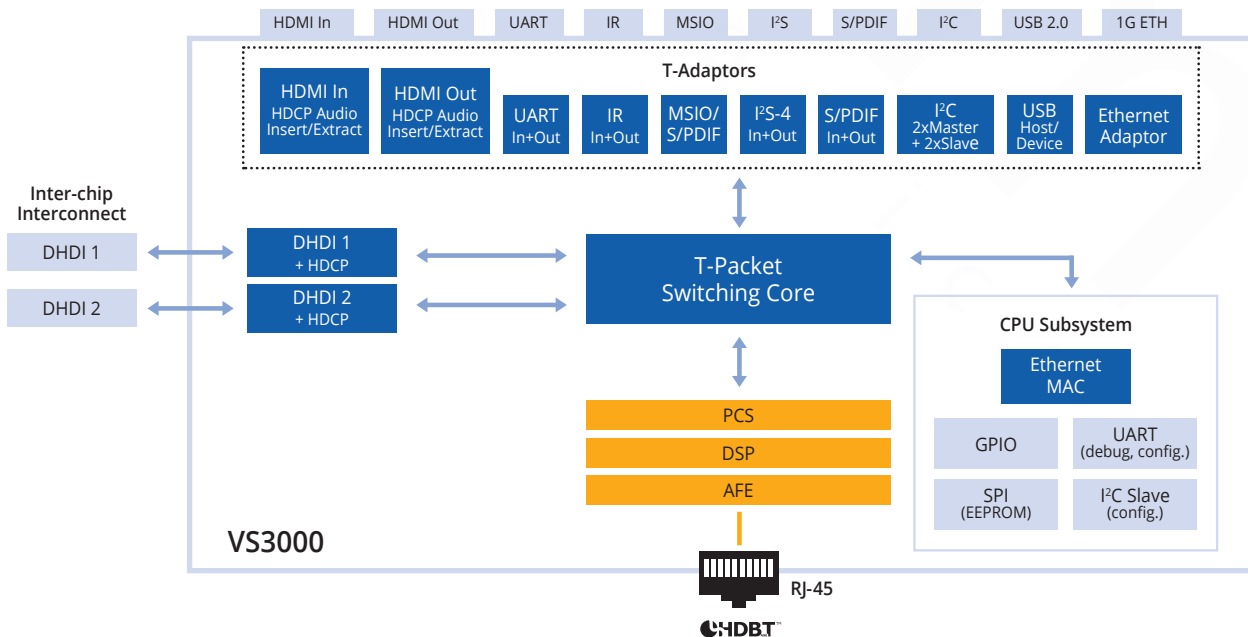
HDMI In HDMI Out UART IR MSIO I$^2$S S/PDIF I$^2$C USB 2.0 1G ETH

T-Adaptors

HDMI In
HDCP Audio Insert/Extract

HDMI Out
HDCP Audio Insert/Extract

UART
In+Out

IR
In+Out

MSIO/
S/PDIF

I$^2$S-4
In+Out

S/PDIF
In+Out

I$^2$C
2xMaster
+ 2xSlave

USB
Host/
Device

Ethernet
Adaptor

Inter-chip
Interconnect

DHDI 1

DHDI 2

DHDI 1
+ HDCP

DHDI 2
+ HDCP

T-Packet
Switching Core

CPU Subsystem

Ethernet
MAC

GPIO

UART
(debug, config.)

SPI
(EEPROM)

I$^2$C Slave
(config.)

PCS

DSP

AFE

VS3000

RJ-45

HDBT™